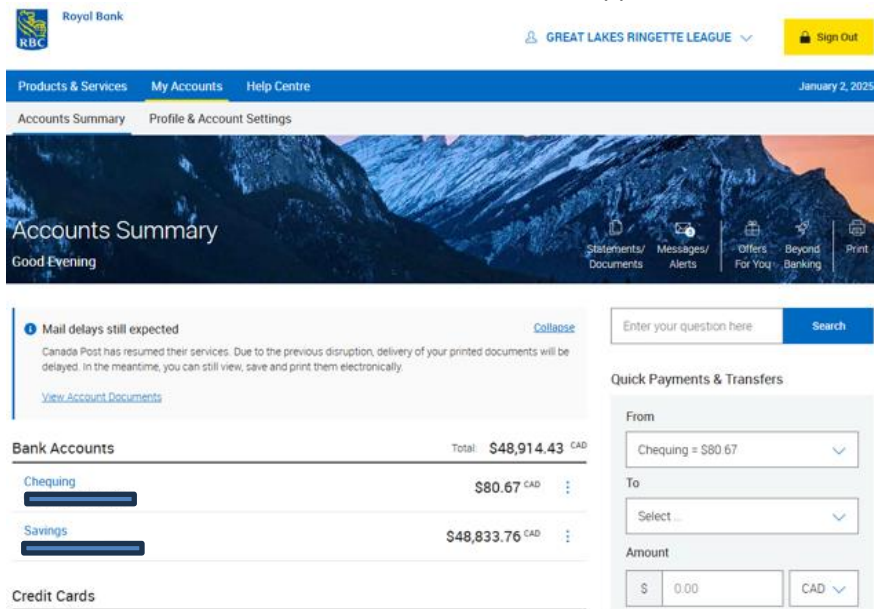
Royal Bank
RBC

GREAT LAKES RINGETTE LEAGUE

Sign Out

Products & Services My Accounts Help Centre

January 2, 2025

Accounts Summary Profile & Account Settings

Accounts Summary
Good Evening

Statements/ Documents
Messages/ Alerts
Offers For You
Beyond Banking
Print

Mail delays still expected
Collapse

Canada Post has resumed their services. Due to the previous disruption, delivery of your printed documents will be delayed. In the meantime, you can still view, save and print them electronically.

View Account Documents

Bank Accounts
Total: $48,914.43 CAD

Chequing
$80.67 CAD

Savings
$48,833.76 CAD

Credit Cards

Enter your question here
Search

Quick Payments & Transfers

From
Chequing = $80.67

To
Select ...

Amount
$ 0.00
CAD